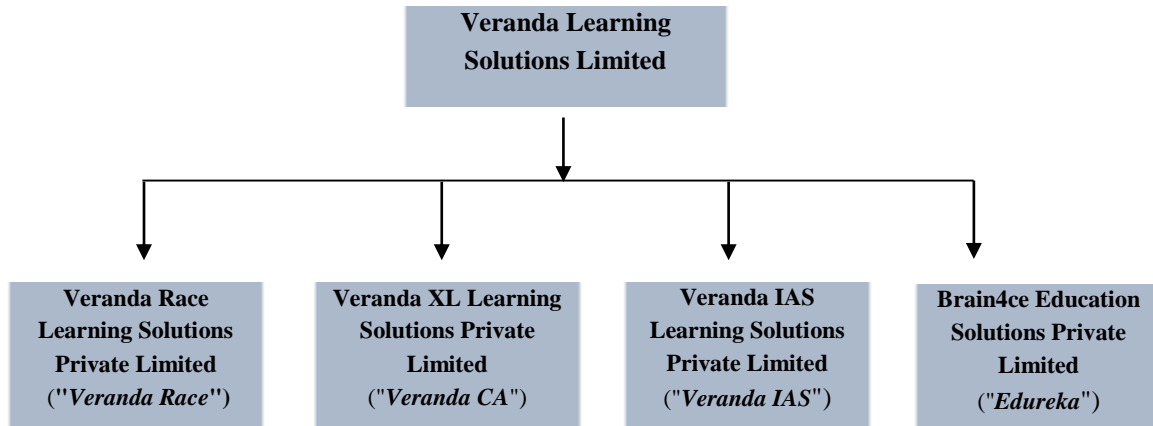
Veranda Learning Solutions Limited

Veranda Race Learning Solutions Private Limited ("Veranda Race")

Veranda XL Learning Solutions Private Limited ("Veranda CA")

Veranda IAS Learning Solutions Private Limited ("Veranda IAS")

Brain4ce Education Solutions Private Limited ("Edureka")